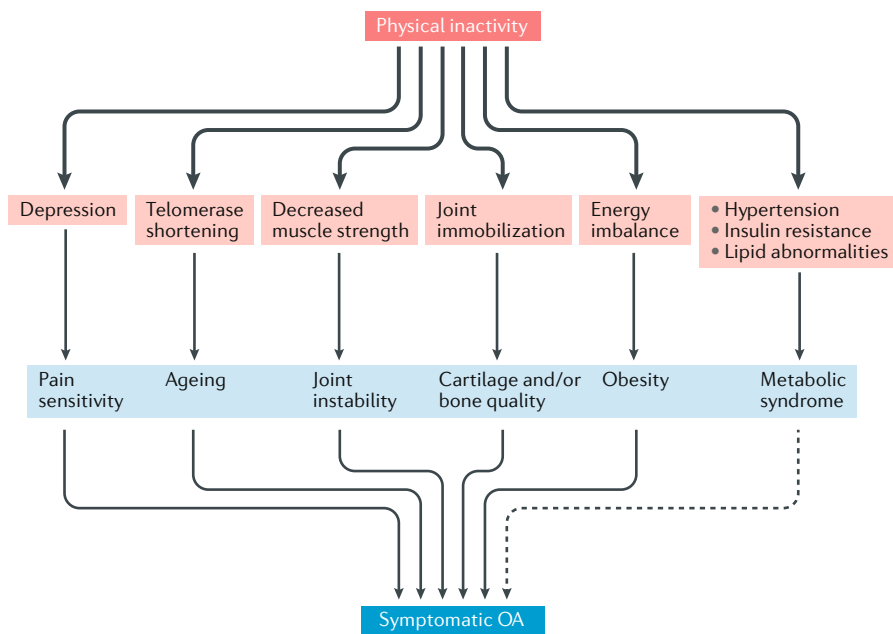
Physical inactivity

Depression

Telomerase shortening

Decreased muscle strength

Joint immobilization

Energy imbalance

• Hypertension
• Insulin resistance
• Lipid abnormalities

Pain sensitivity

Ageing

Joint instability

Cartilage and/or bone quality

Obesity

Metabolic syndrome

Symptomatic OA